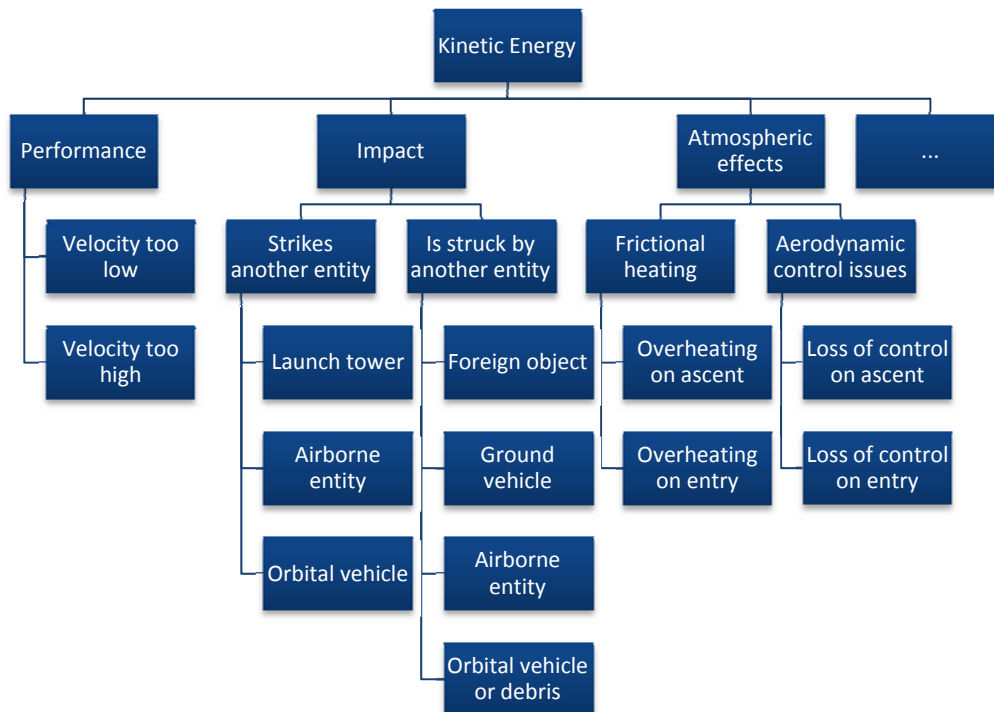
Kinetic Energy

Performance

Velocity too low

Velocity too high

Impact

Strikes another entity

Launch tower

Airborne entity

Orbital vehicle

Is struck by another entity

Foreign object

Ground vehicle

Airborne entity

Orbital vehicle or debris

Atmospheric effects

Frictional heating

Overheating on ascent

Overheating on entry

Aerodynamic control issues

Loss of control on ascent

Loss of control on entry

...